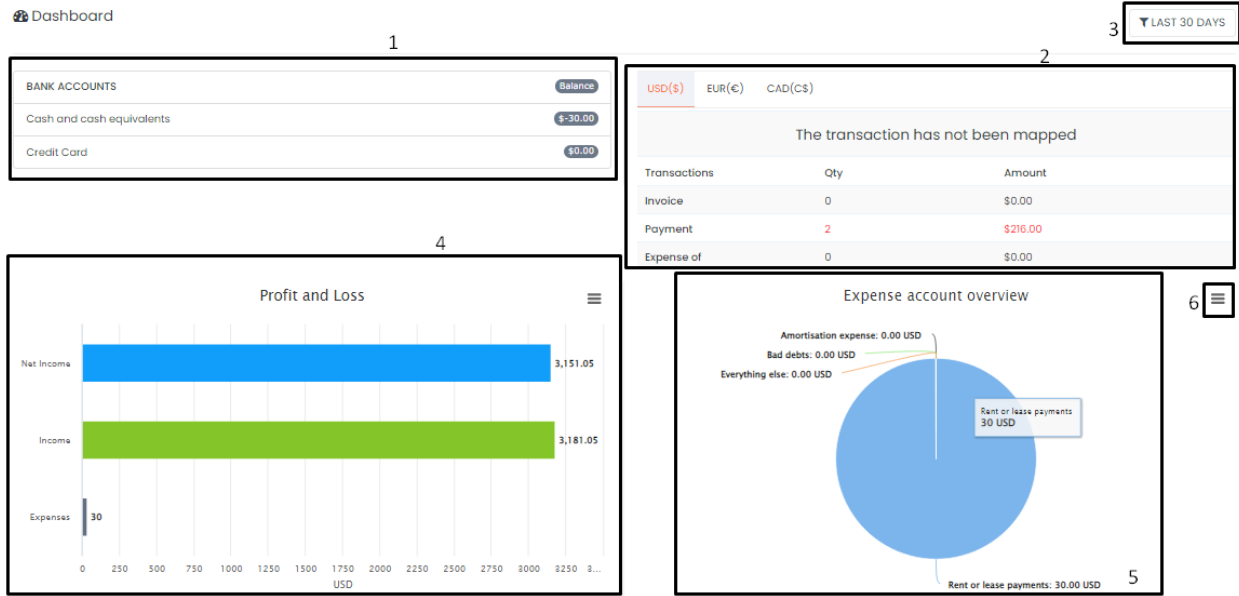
Dashboard

LAST 30 DAYS

3

1

2

| BANK ACCOUNTS | Balance |
|---|---|
| Cash and cash equivalents | $-30.00 |
| Credit Card | $0.00 |

USD($) EUR(€) CAD(C$)

The transaction has not been mapped

| Transactions | Qty | Amount |
|---|---|---|
| Invoice | 0 | $0.00 |
| Payment | 2 | $216.00 |
| Expense of | 0 | $0.00 |

4

Profit and Loss

Net Income 3,151.05

Income 3,181.05

Expenses 30

0 250 500 750 1000 1250 1500 1750 2000 2250 2500 2750 3000 3250 3...

USD

Expense account overview

Amortisation expense: 0.00 USD

Bad debts: 0.00 USD

Everything else: 0.00 USD

Rent or lease payments
30 USD

Rent or lease payments: 30.00 USD

5

6